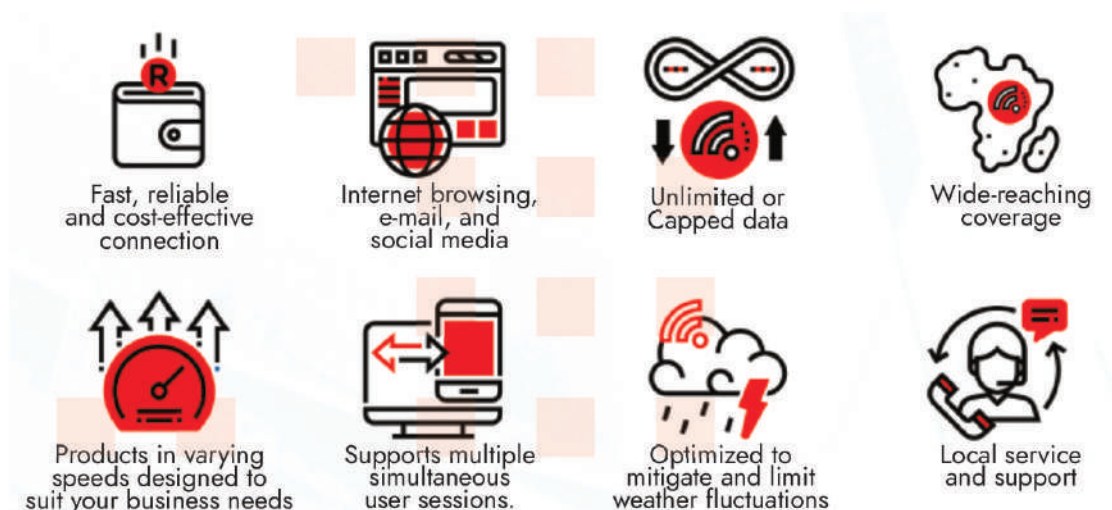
R

Fast, reliable and cost-effective connection

Internet browsing, e-mail, and social media

Unlimited or Capped data

Wide-reaching coverage

Products in varying speeds designed to suit your business needs

Supports multiple simultaneous user sessions.

Optimized to mitigate and limit weather fluctuations

Local service and support